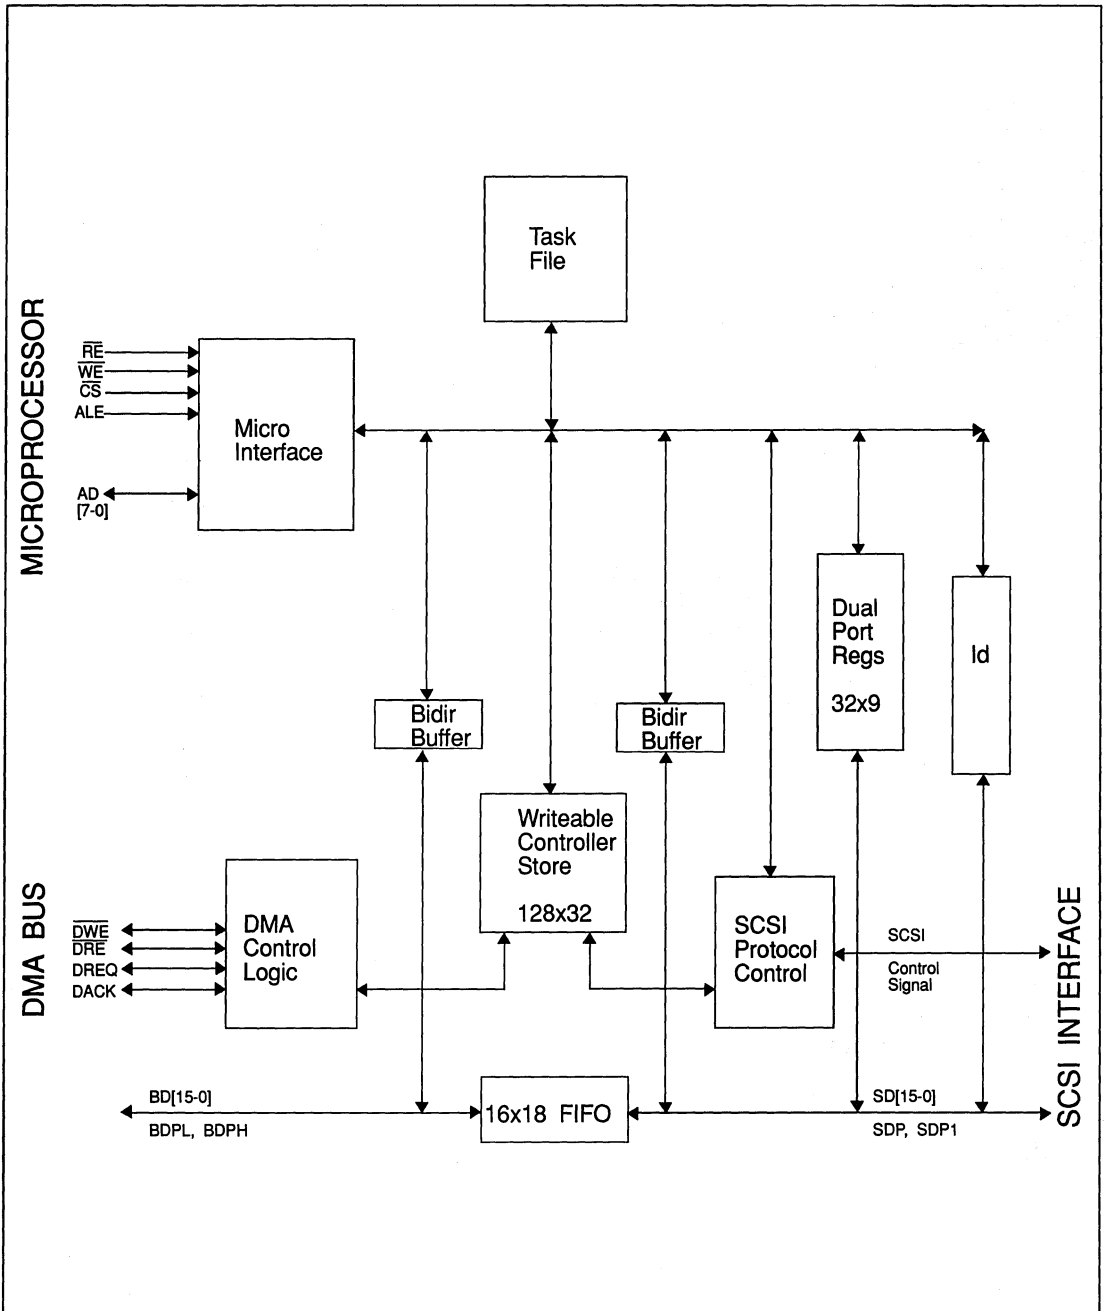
Task File

MICROPROCESSOR

$\overline{RE}$
$\overline{WE}$
$\overline{CS}$
ALE

Micro Interface

AD [7-0]

Dual Port Regs

32x9

Id

Bidir Buffer

Bidir Buffer

Writeable Controller Store

128x32

DMA BUS

$\overline{DWE}$
$\overline{DRE}$
DREQ
DACK

DMA Control Logic

SCSI Protocol Control

SCSI

Control Signal

SCSI INTERFACE

BD[15-0]

BDPL, BDPH

16x18 FIFO

SD[15-0]

SDP, SDP1